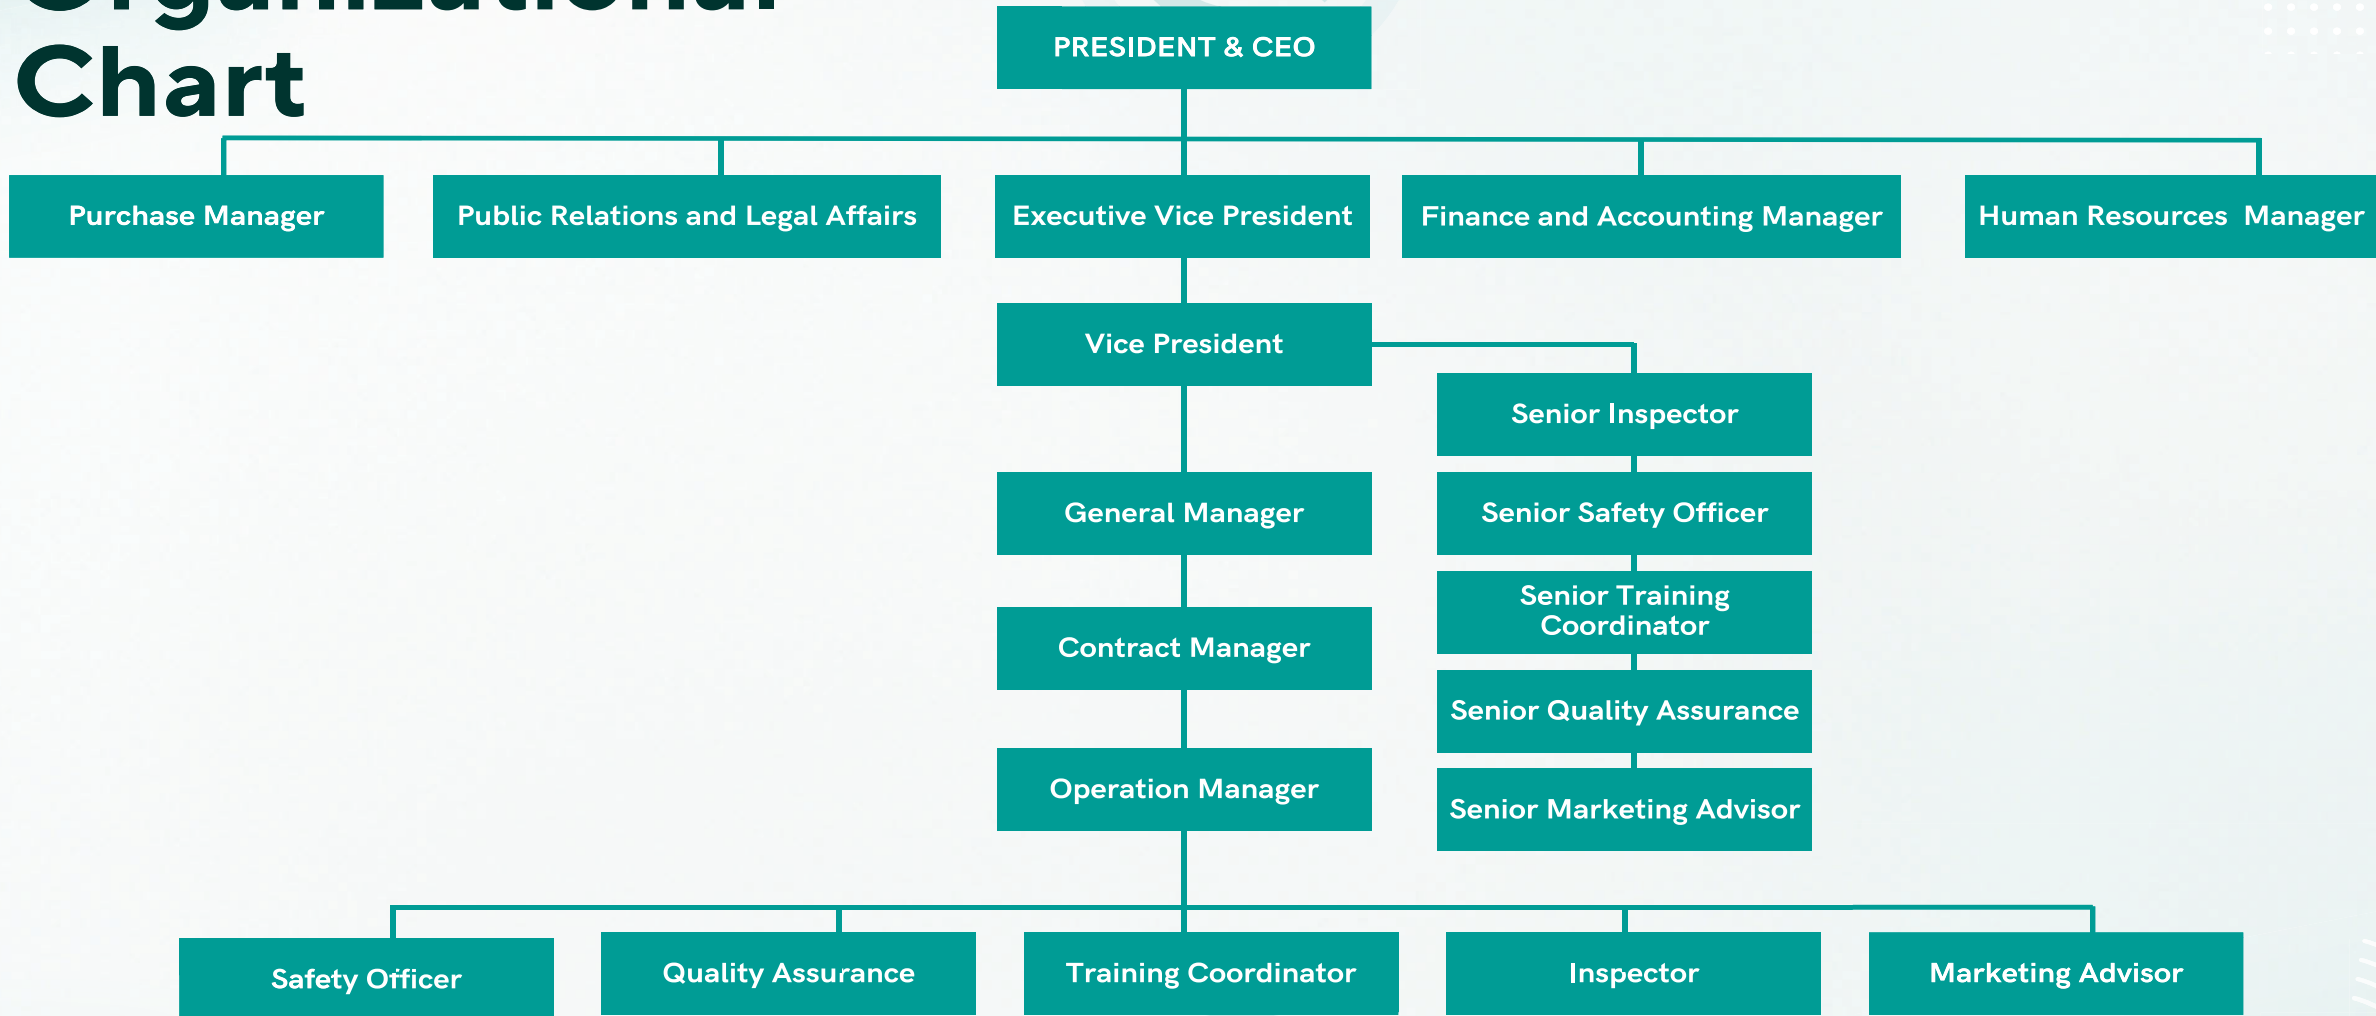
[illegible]
Chart

PRESIDENT & CEO

Purchase Manager

Public Relations and Legal Affairs

Executive Vice President

Finance and Accounting Manager

Human Resources Manager

Vice President

Senior Inspector

Senior Safety Officer

Senior Training Coordinator

Senior Quality Assurance

Senior Marketing Advisor

General Manager

Contract Manager

Operation Manager

Safety Officer

Quality Assurance

Training Coordinator

Inspector

Marketing Advisor